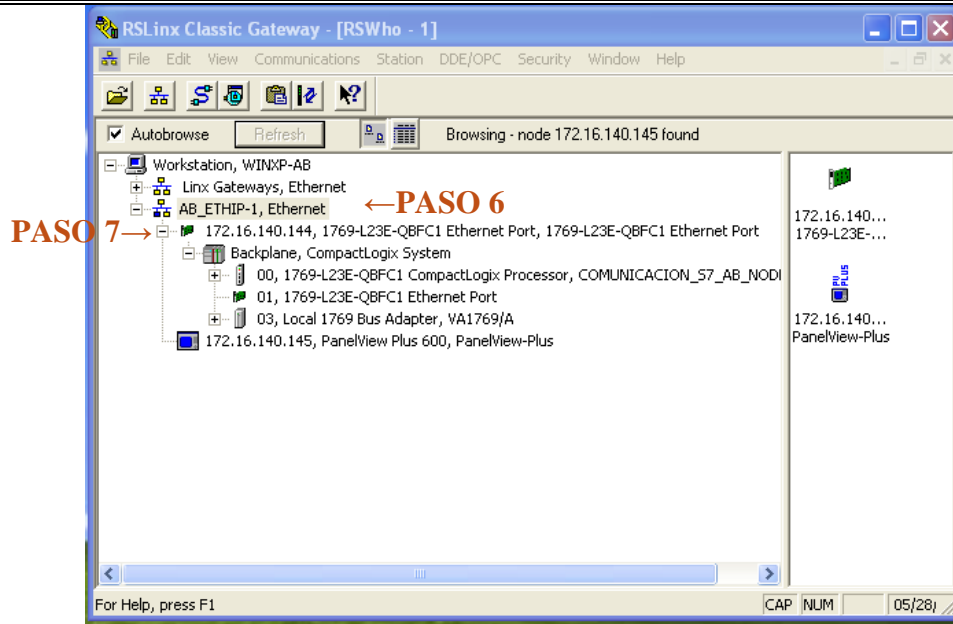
RSLinx Classic Gateway - [RSWho - 1]

File Edit View Communications Station DDE/OPC Security Window Help

Autobrowse Refresh

Browsing - node 172.16.140.145 found

Workstation, WINXP-AB
Linx Gateways, Ethernet
AB_ETHIP-1, Ethernet ←PASO 6
PASO 7→ 172.16.140.144, 1769-L23E-QBFC1 Ethernet Port, 1769-L23E-QBFC1 Ethernet Port
Backplane, CompactLogix System
00, 1769-L23E-QBFC1 CompactLogix Processor, COMUNICACION_S7_AB_NODI
01, 1769-L23E-QBFC1 Ethernet Port
03, Local 1769 Bus Adapter, VA1769/A
172.16.140.145, PanelView Plus 600, PanelView-Plus

172.16.140...
1769-L23E-...

PV PLUS

172.16.140...
PanelView-Plus

For Help, press F1

CAP NUM 05/28/